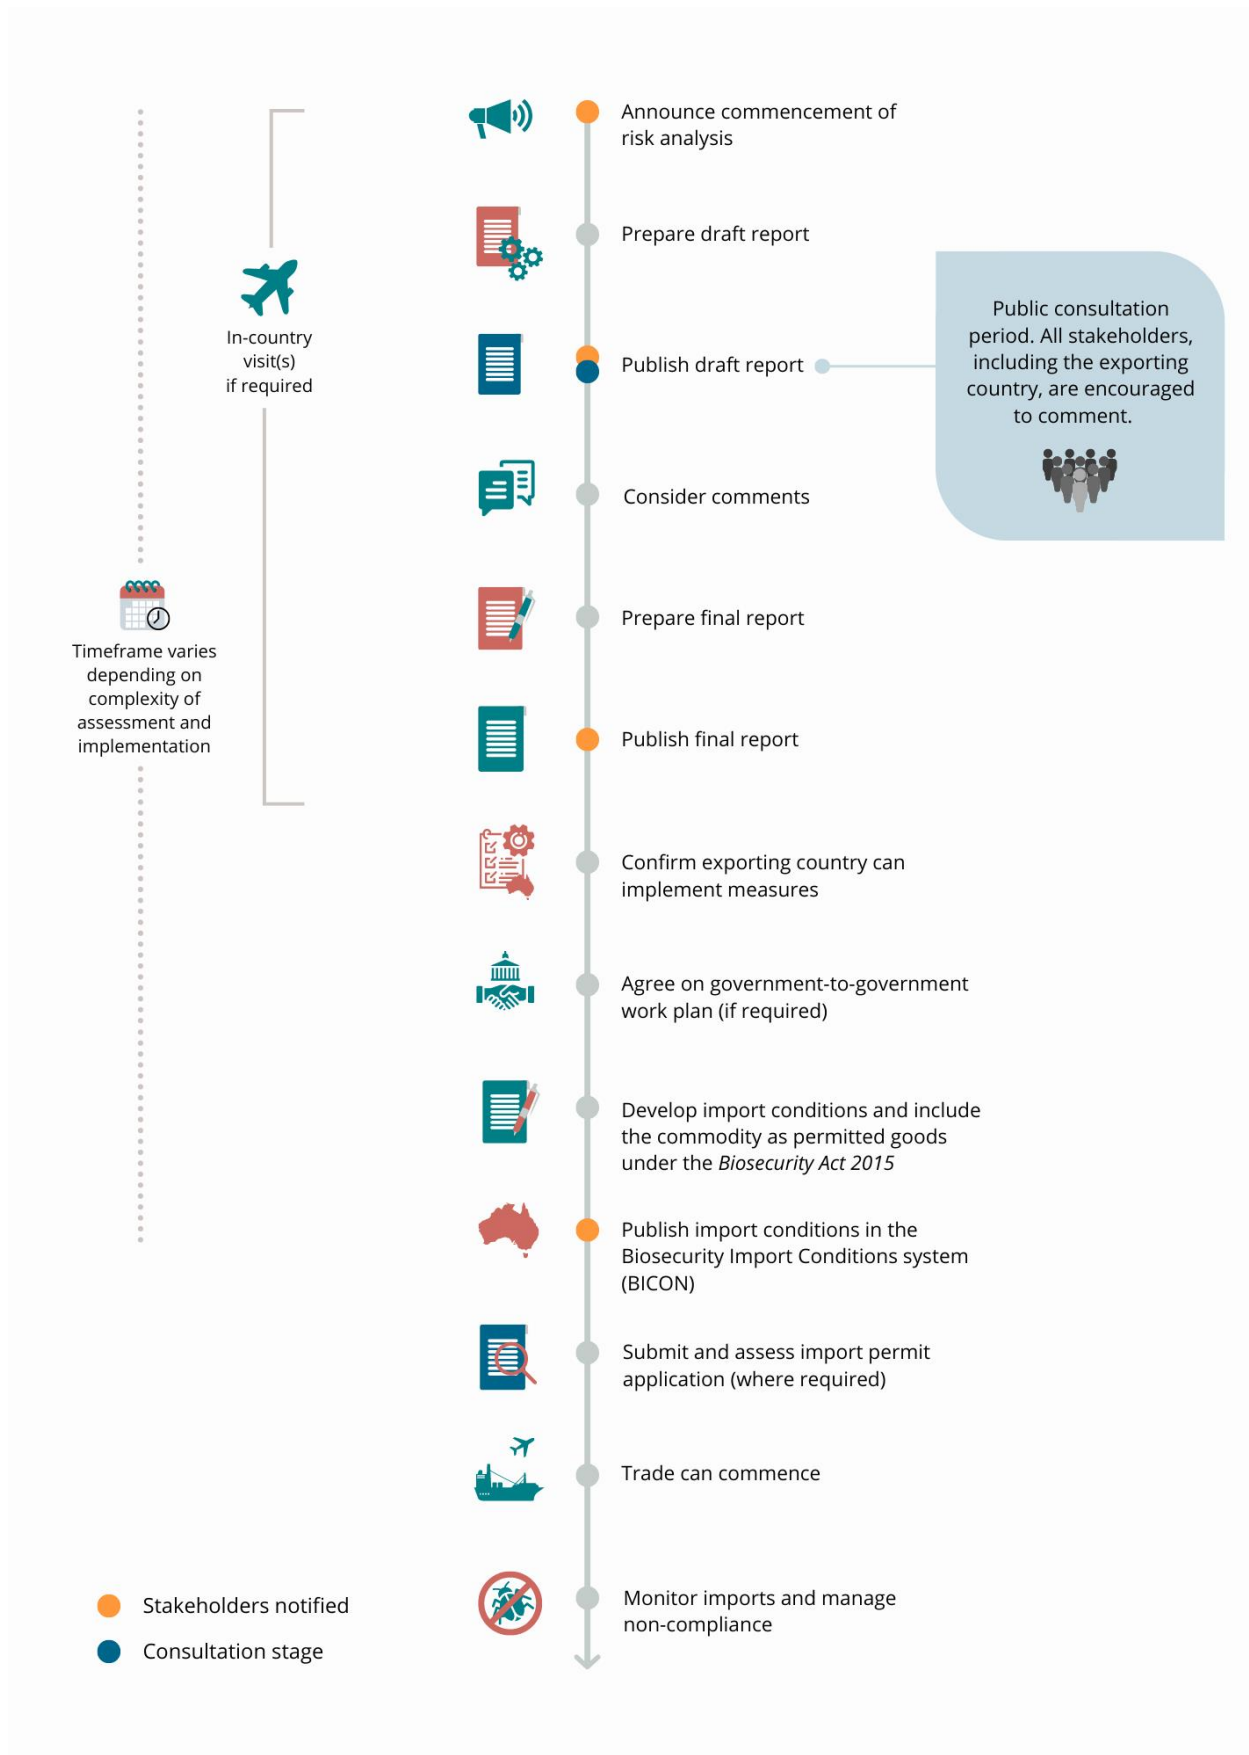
Announce commencement of risk analysis

Prepare draft report

In-country visit(s) if required

Public consultation period. All stakeholders, including the exporting country, are encouraged to comment.

Publish draft report

Consider comments

Timeframe varies depending on complexity of assessment and implementation

Prepare final report

Publish final report

Confirm exporting country can implement measures

Agree on government-to-government work plan (if required)

Develop import conditions and include the commodity as permitted goods under the *Biosecurity Act 2015*

Publish import conditions in the Biosecurity Import Conditions system (BICON)

Submit and assess import permit application (where required)

Trade can commence

Monitor imports and manage non-compliance

Stakeholders notified

Consultation stage